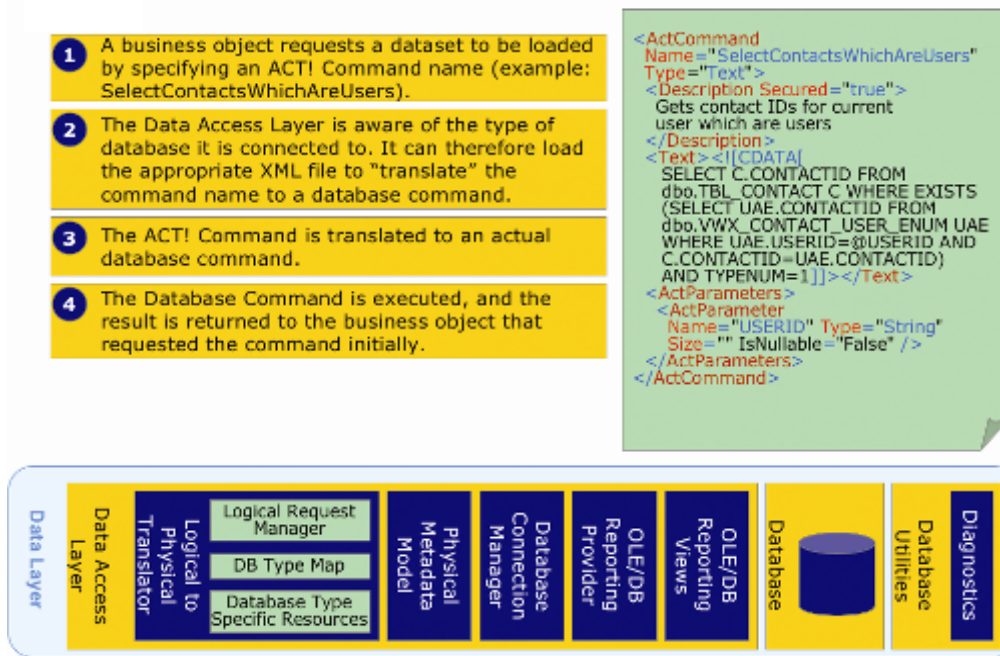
1 A business object requests a dataset to be loaded by specifying an ACT! Command name (example: SelectContactsWhichAreUsers).

2 The Data Access Layer is aware of the type of database it is connected to. It can therefore load the appropriate XML file to "translate" the command name to a database command.

3 The ACT! Command is translated to an actual database command.

4 The Database Command is executed, and the result is returned to the business object that requested the command initially.

<ActCommand
Name="SelectContactsWhichAreUsers"
Type="Text">
<Description Secured="true">
Gets contact IDs for current user which are users
</Description>
<Text><![CDATA[
SELECT C.CONTACTID FROM dbo.TBL_CONTACT C WHERE EXISTS (SELECT UAE.CONTACTID FROM dbo.VWX_CONTACT_USER_ENUM UAE WHERE UAE.USERID=@USERID AND C.CONTACTID=UAE.CONTACTID) AND TYPENUM=1]]></Text>
<ActParameters>
<ActParameter
Name="USERID" Type="String"
Size="" IsNullable="False" />
</ActParameters>
</ActCommand>

Data Layer

Data Access Layer

Logical to Physical Translator

Logical Request Manager

DB Type Map

Database Type Specific Resources

Physical Metadata Model

Database Connection Manager

OLE/DB Reporting Provider

OLE/DB Reporting Views

Database

Database Utilities

Diagnostics